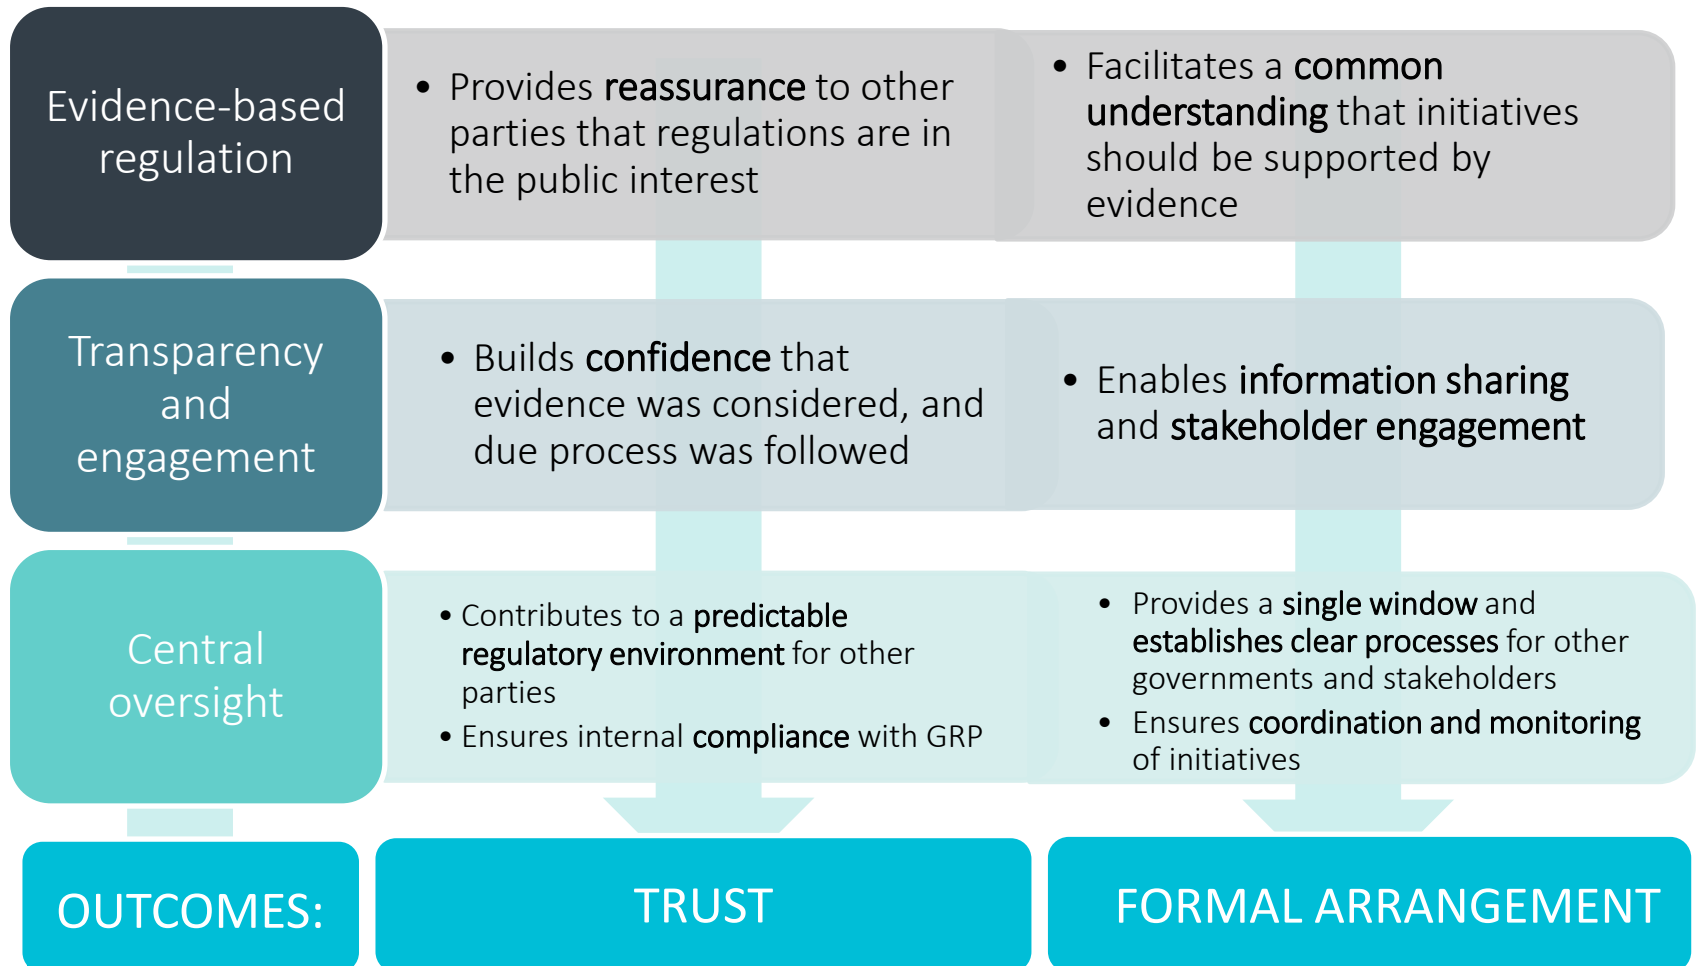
Evidence-based regulation

• Provides reassurance to other parties that regulations are in the public interest

• Facilitates a common understanding that initiatives should be supported by evidence

Transparency and engagement

• Builds confidence that evidence was considered, and due process was followed

• Enables information sharing and stakeholder engagement

Central oversight

• Contributes to a predictable regulatory environment for other parties
• Ensures internal compliance with GRP

• Provides a single window and establishes clear processes for other governments and stakeholders
• Ensures coordination and monitoring of initiatives

OUTCOMES:

TRUST

FORMAL ARRANGEMENT